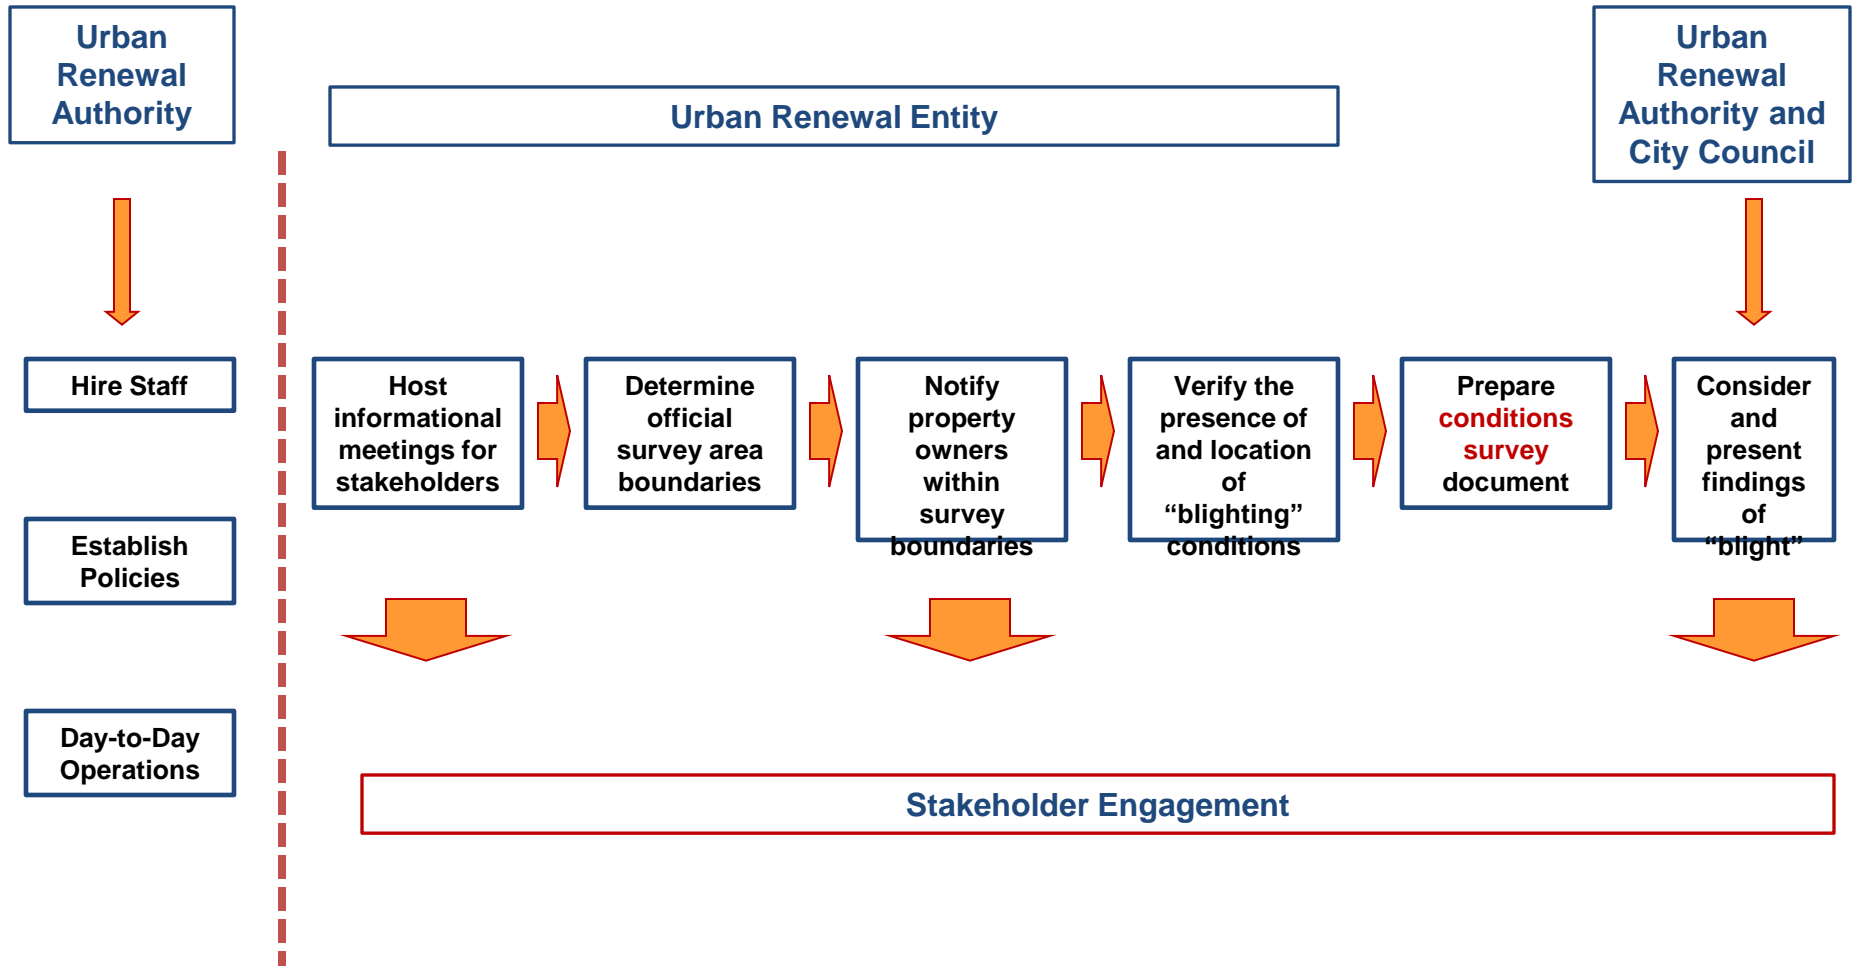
Urban Renewal Authority

Urban Renewal Entity

Urban Renewal Authority and City Council

Hire Staff

Establish Policies

Day-to-Day Operations

Host informational meetings for stakeholders

Determine official survey area boundaries

Notify property owners within survey boundaries

Verify the presence of and location of “blighting” conditions

Prepare conditions survey document

Consider and present findings of “blight”

Stakeholder Engagement